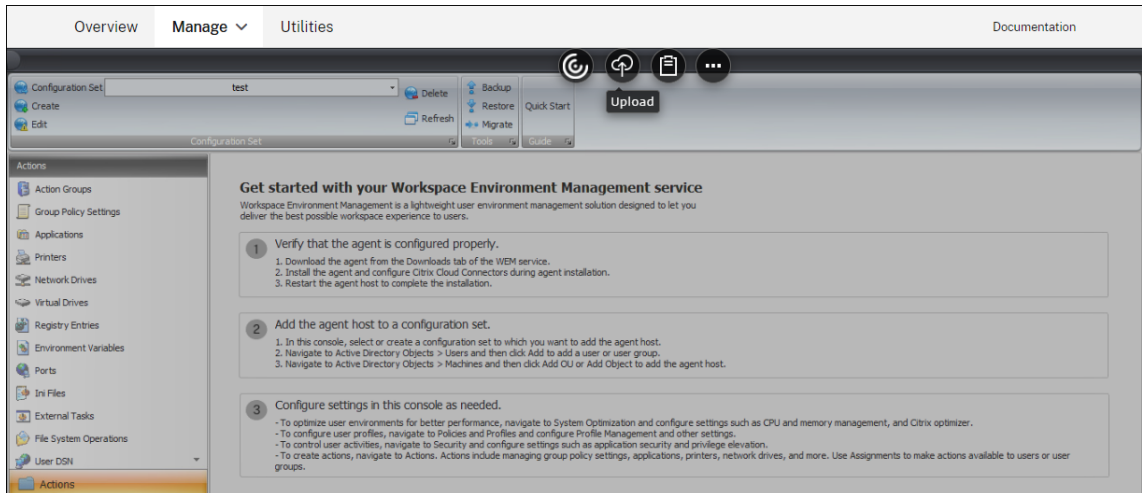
Overview Manage Utilities Documentation

Upload

Configuration Set test
Create
Edit
Delete
Refresh
Configuration Set
Backup
Restore
Migrate
Tools
Quick Start
Guide

Actions
Action Groups
Group Policy Settings
Applications
Printers
Network Drives
Virtual Drives
Registry Entries
Environment Variables
Ports
Ini Files
External Tasks
File System Operations
User DSN
Actions

Get started with your Workspace Environment Management service

Workspace Environment Management is a lightweight user environment management solution designed to let you deliver the best possible workspace experience to users.

1 Verify that the agent is configured properly.
1. Download the agent from the Downloads tab of the WEM service.
2. Install the agent and configure Citrix Cloud Connectors during agent installation.
3. Restart the agent host to complete the installation.

2 Add the agent host to a configuration set.
1. In this console, select or create a configuration set to which you want to add the agent host.
2. Navigate to Active Directory Objects > Users and then click Add to add a user or user group.
3. Navigate to Active Directory Objects > Machines and then click Add OU or Add Object to add the agent host.

3 Configure settings in this console as needed.
- To optimize user environments for better performance, navigate to System Optimization and configure settings such as CPU and memory management, and Citrix optimizer.
- To configure user profiles, navigate to Policies and Profiles and configure Profile Management and other settings.
- To control user activities, navigate to Security and configure settings such as application security and privilege elevation.
- To create actions, navigate to Actions. Actions include managing group policy settings, applications, printers, network drives, and more. Use Assignments to make actions available to users or user groups.